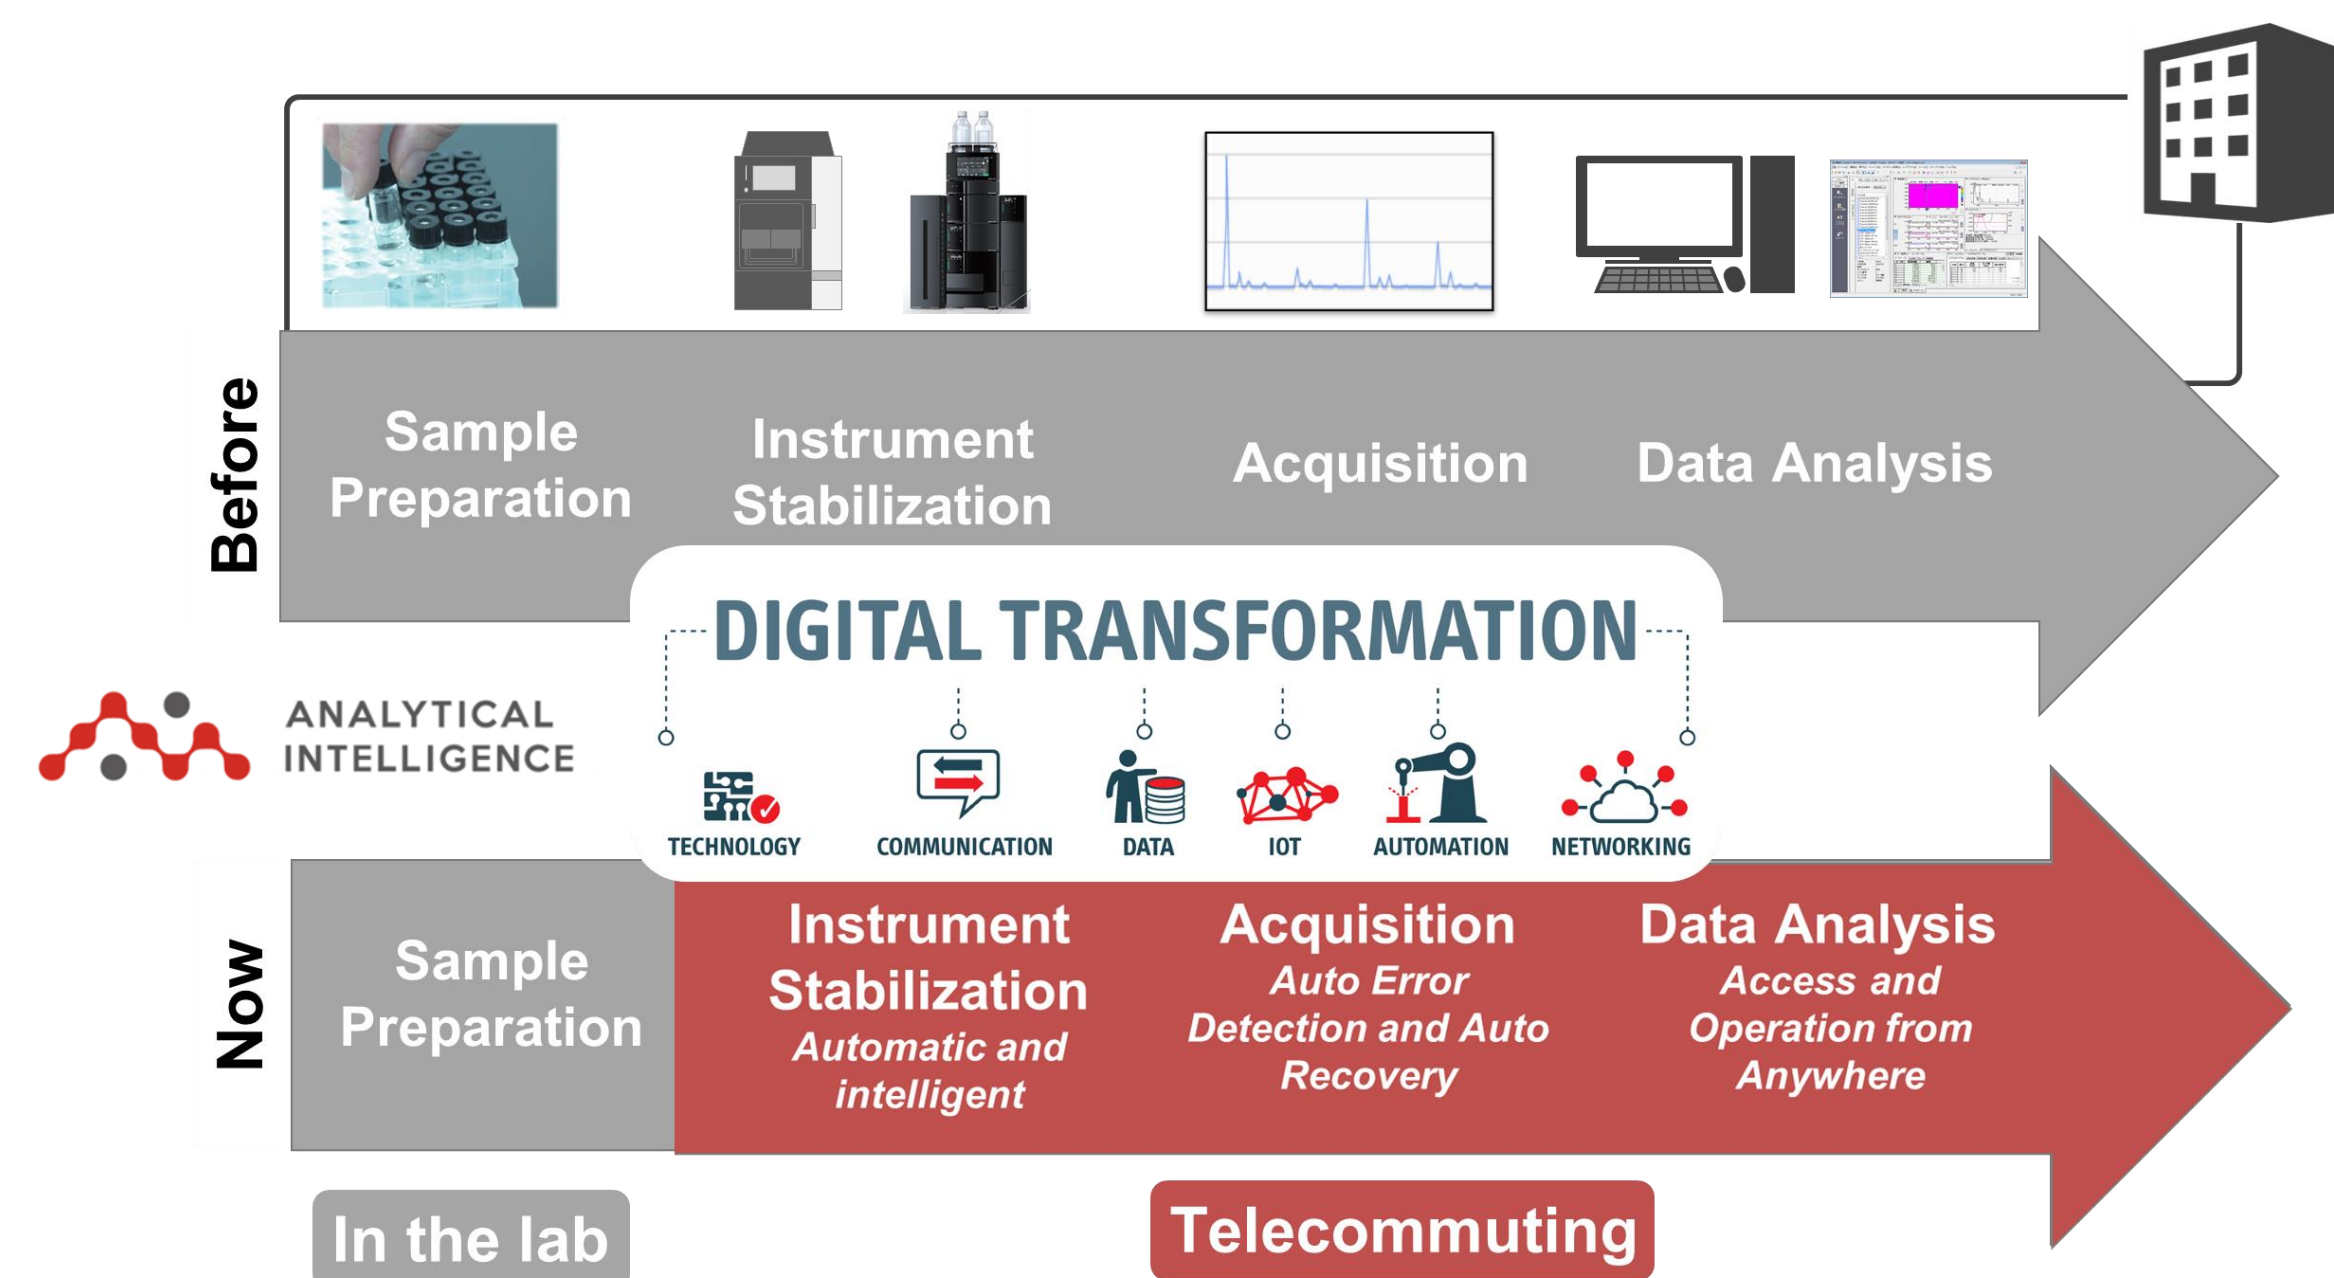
Before

Sample Preparation

Instrument Stabilization

Acquisition

Data Analysis

ANALYTICAL INTELLIGENCE

DIGITAL TRANSFORMATION

TECHNOLOGY

COMMUNICATION

DATA

IOT

AUTOMATION

NETWORKING

Now

Sample Preparation

Instrument Stabilization
*Automatic and intelligent*

Acquisition
*Auto Error Detection and Auto Recovery*

Data Analysis
*Access and Operation from Anywhere*

In the lab

Telecommuting